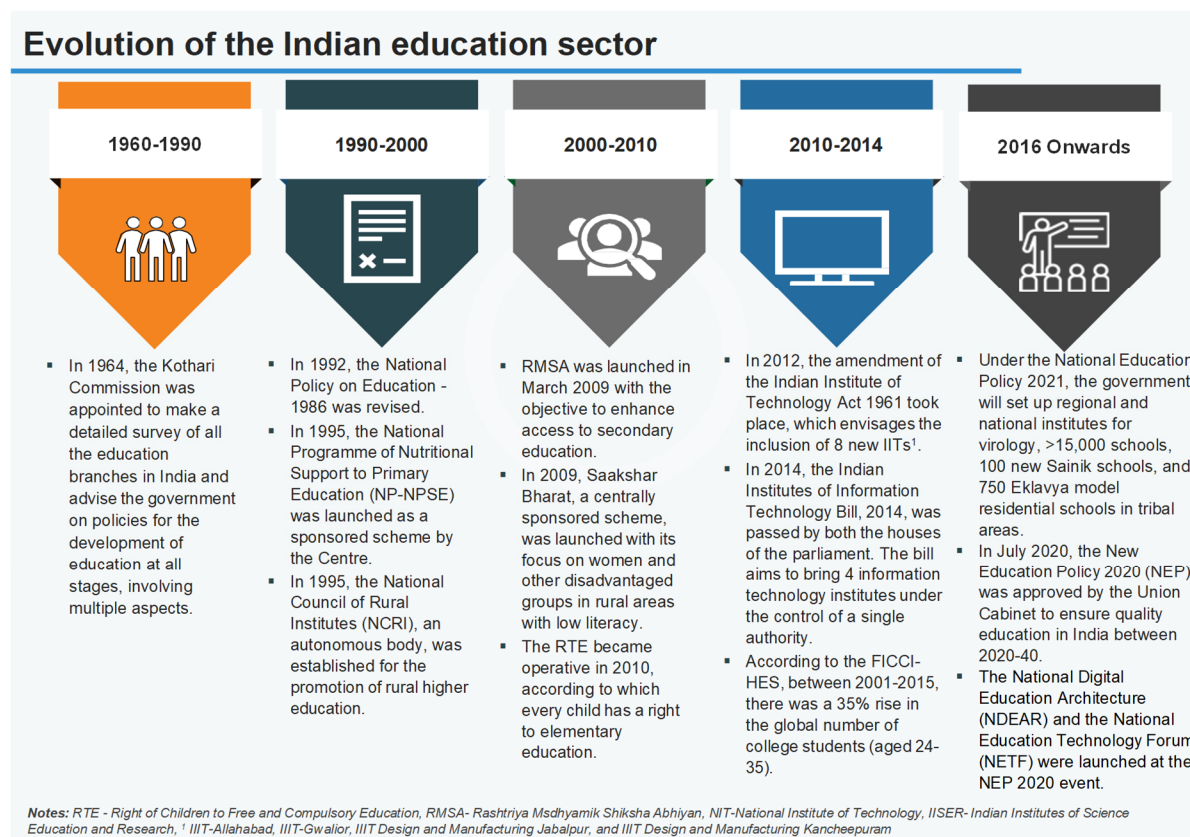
Evolution of the Indian education sector

1960-1990

In 1964, the Kothari Commission was appointed to make a detailed survey of all the education branches in India and advise the government on policies for the development of education at all stages, involving multiple aspects.

1990-2000

In 1992, the National Policy on Education - 1986 was revised.

In 1995, the National Programme of Nutritional Support to Primary Education (NP-NPSE) was launched as a sponsored scheme by the Centre.

In 1995, the National Council of Rural Institutes (NCRI), an autonomous body, was established for the promotion of rural higher education.

2000-2010

RMSA was launched in March 2009 with the objective to enhance access to secondary education.

In 2009, Saakshar Bharat, a centrally sponsored scheme, was launched with its focus on women and other disadvantaged groups in rural areas with low literacy.

The RTE became operative in 2010, according to which every child has a right to elementary education.

2010-2014

In 2012, the amendment of the Indian Institute of Technology Act 1961 took place, which envisages the inclusion of 8 new IITs$^1$.

In 2014, the Indian Institutes of Information Technology Bill, 2014, was passed by both the houses of the parliament. The bill aims to bring 4 information technology institutes under the control of a single authority.

According to the FICCI-HES, between 2001-2015, there was a 35% rise in the global number of college students (aged 24-35).

2016 Onwards

Under the National Educatio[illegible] Policy 2021, the government will set up regional and national institutes for virology, >15,000 schools, 100 new Sainik schools, and 750 Eklavya model residential schools in tribal areas.

In July 2020, the New Education Policy 2020 (NEP) was approved by the Union Cabinet to ensure quality education in India between 2020-40.

The National Digital Education Architecture (NDEAR) and the National Education Technology Forum (NETF) were launched at the NEP 2020 event.

Notes: RTE - Right of Children to Free and Compulsory Education, RMSA- Rashtriya Msdhyamik Shiksha Abhiyan, NIT-National Institute of Technology, IISER- Indian Institutes of Science Education and Research, $^1$ IIIT-Allahabad, IIIT-Gwalior, IIIT Design and Manufacturing Jabalpur, and IIIT Design and Manufacturing Kancheepuram